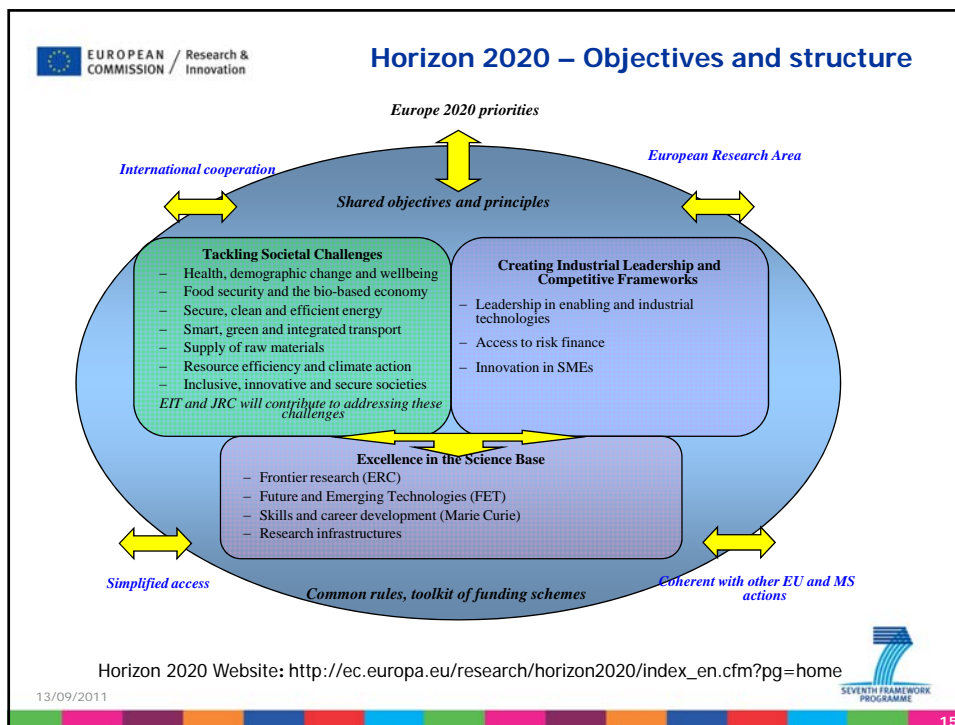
EUROPEAN COMMISSION / Research & Innovation

Horizon 2020 – Objectives and structure

Europe 2020 priorities

International cooperation

European Research Area

Shared objectives and principles

Tackling Societal Challenges
– Health, demographic change and wellbeing
– Food security and the bio-based economy
– Secure, clean and efficient energy
– Smart, green and integrated transport
– Supply of raw materials
– Resource efficiency and climate action
– Inclusive, innovative and secure societies
EIT and JRC will contribute to addressing these challenges

Creating Industrial Leadership and Competitive Frameworks
– Leadership in enabling and industrial technologies
– Access to risk finance
– Innovation in SMEs

Excellence in the Science Base
– Frontier research (ERC)
– Future and Emerging Technologies (FET)
– Skills and career development (Marie Curie)
– Research infrastructures

Simplified access

Common rules, toolkit of funding schemes

Coherent with other EU and MS actions

Horizon 2020 Website: http://ec.europa.eu/research/horizon2020/index_en.cfm?pg=home

13/09/2011

SEVENTH FRAMEWORK PROGRAMME

15